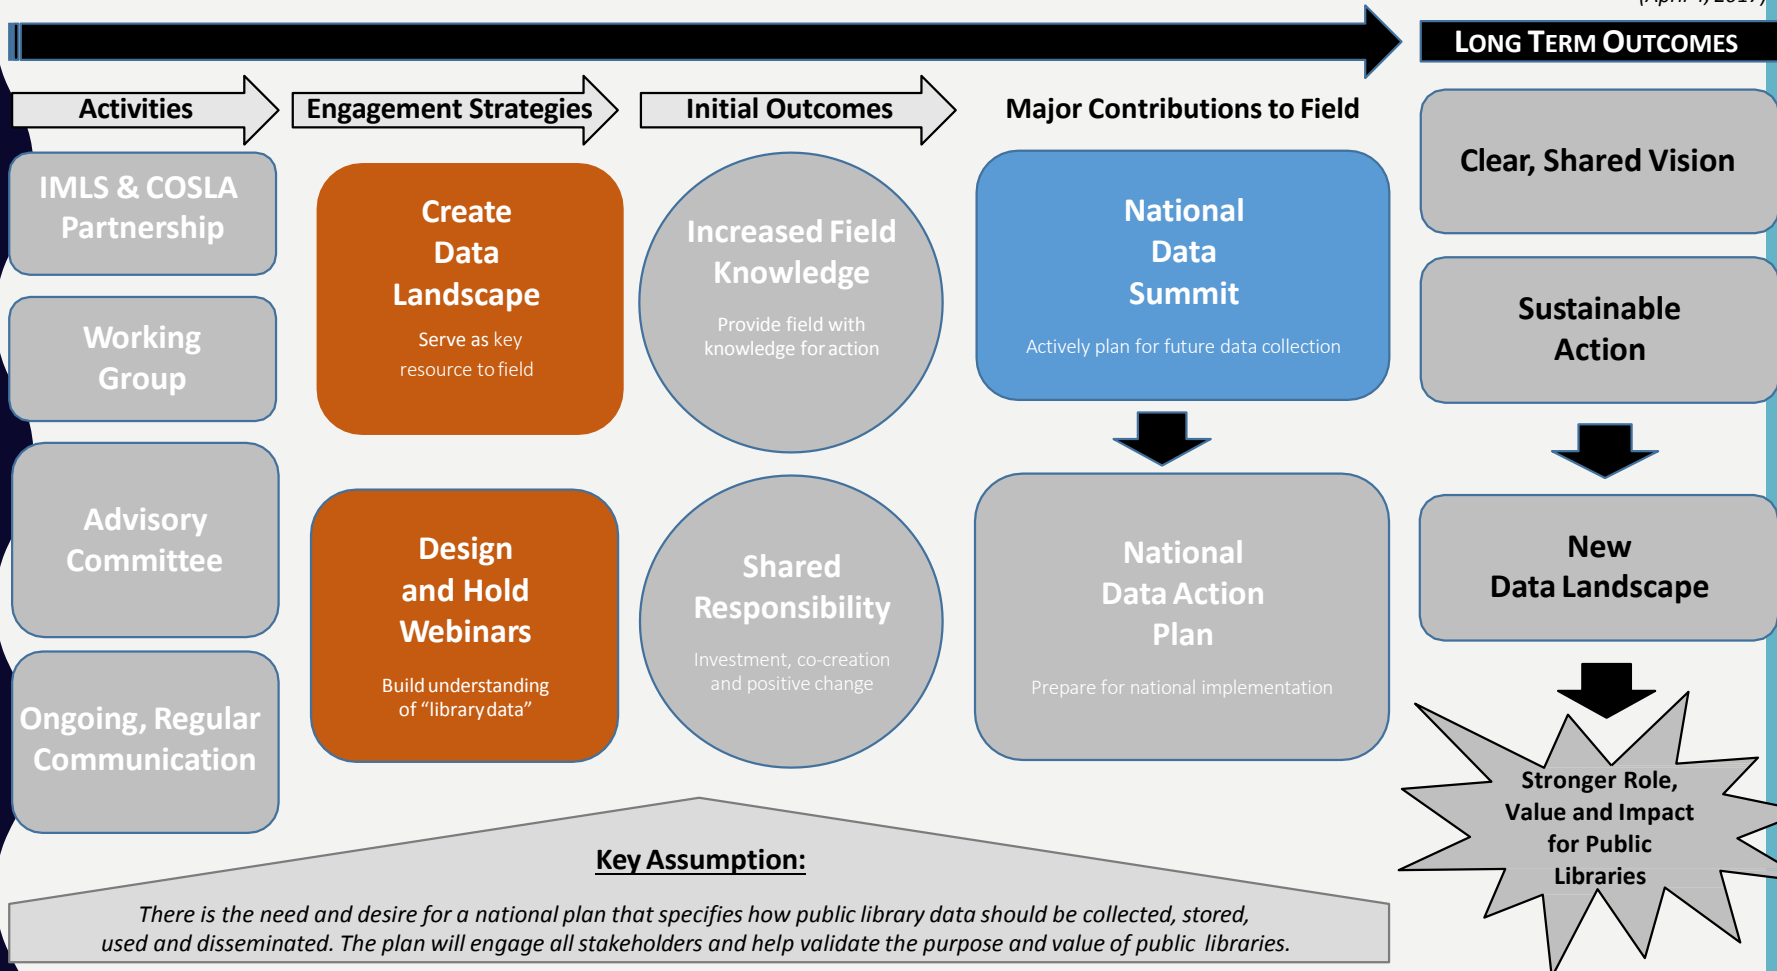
(April 4, 2017)

LONG TERM OUTCOMES

Activities

Engagement Strategies

Initial Outcomes

Major Contributions to Field

IMLS & COSLA Partnership

Working Group

Advisory Committee

Ongoing, Regular Communication

Create Data Landscape

Serve as key resource to field

Design and Hold Webinars

Build understanding of "library data"

Increased Field Knowledge

Provide field with knowledge for action

Shared Responsibility

Investment, co-creation and positive change

National Data Summit

Actively plan for future data collection

National Data Action Plan

Prepare for national implementation

Clear, Shared Vision

Sustainable Action

New Data Landscape

Stronger Role, Value and Impact for Public Libraries

Key Assumption:

*There is the need and desire for a national plan that specifies how public library data should be collected, stored, used and disseminated. The plan will engage all stakeholders and help validate the purpose and value of public libraries.*